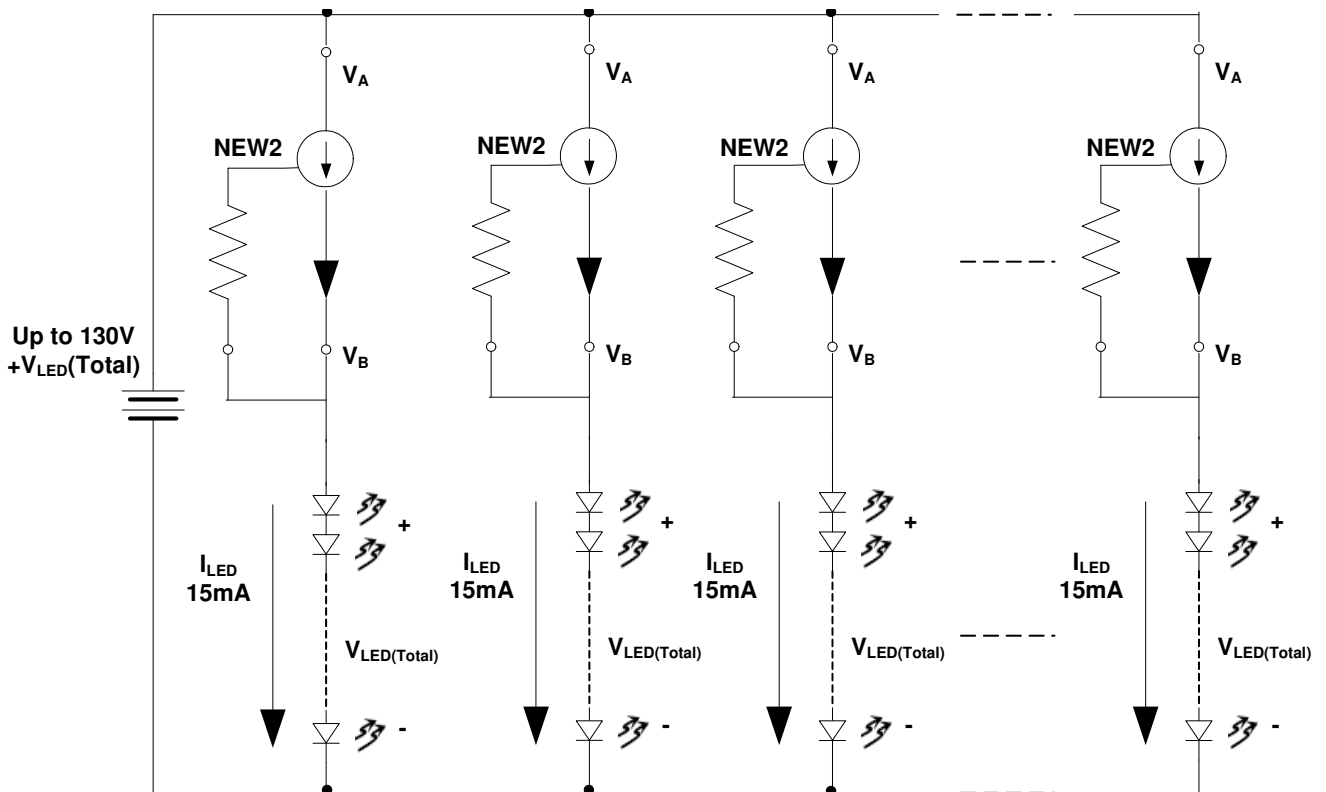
$V_A$

NEW2

$V_B$

$I_{LED}$
15mA

+

$V_{LED(Total)}$

-

$V_A$

NEW2

$V_B$

$I_{LED}$
15mA

+

$V_{LED(Total)}$

-

$V_A$

NEW2

$V_B$

$I_{LED}$
15mA

+

$V_{LED(Total)}$

-

$V_A$

NEW2

$V_B$

$I_{LED}$
15mA

+

$V_{LED(Total)}$

-

Up to 130V
$+V_{LED}$(Total)